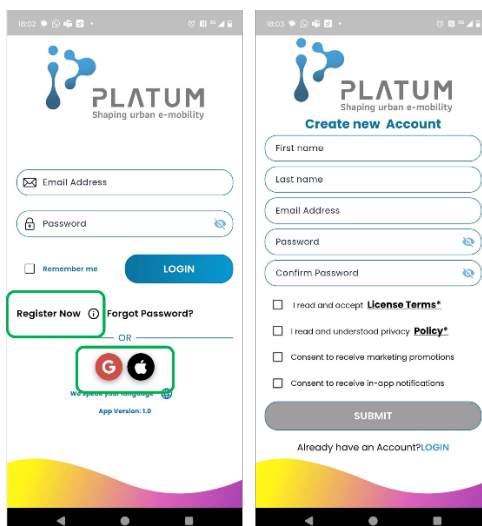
18:02

PLATUM
Shaping urban e-mobility

Email Address

Password

Remember me

LOGIN

Register Now

Forgot Password?

OR

G

We speak your language

App Version: 1.0

18:03

PLATUM
Shaping urban e-mobility

Create new Account

First name

Last name

Email Address

Password

Confirm Password

I read and accept License Terms*

I read and understood privacy Policy*

Consent to receive marketing promotions

Consent to receive in-app notifications

SUBMIT

Already have an Account?LOGIN